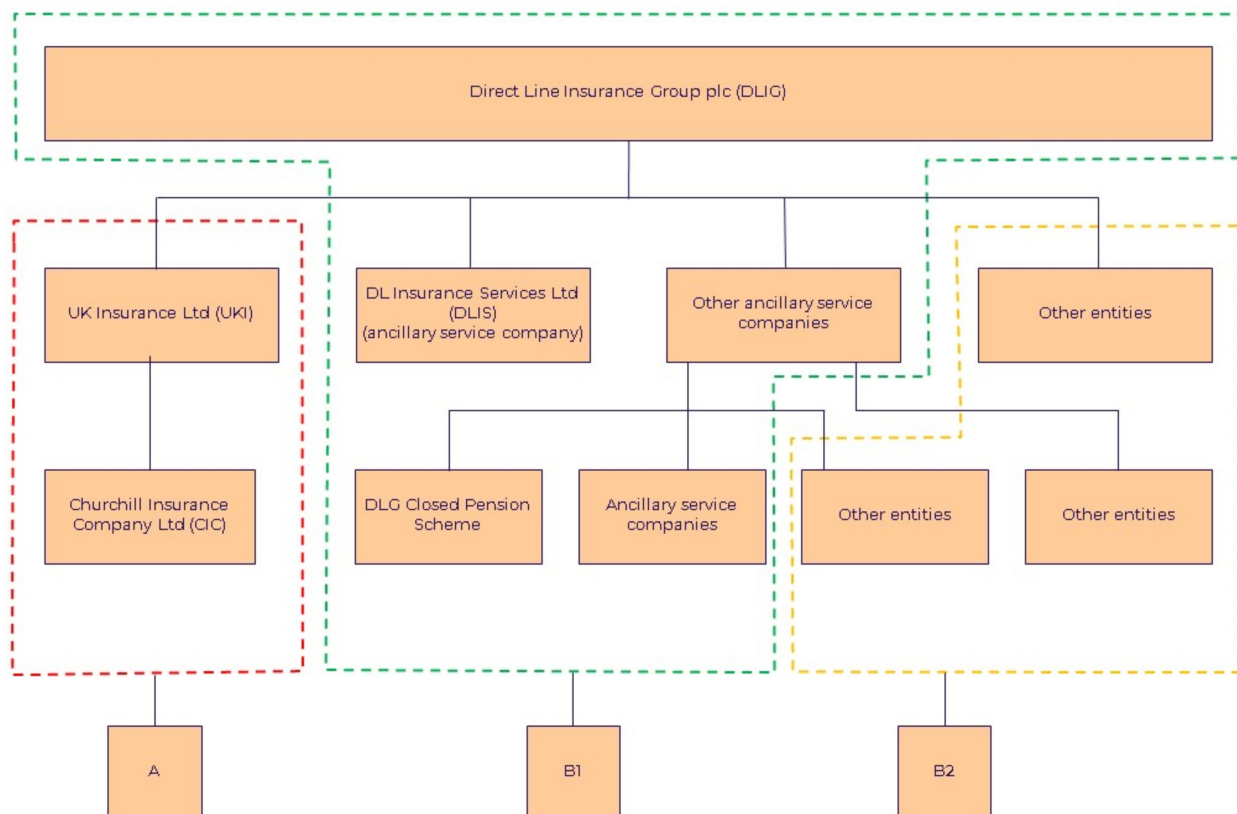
Direct Line Insurance Group plc (DLIG)

UK Insurance Ltd (UKI)

DL Insurance Services Ltd (DLIS) (ancillary service company)

Other ancillary service companies

Other entities

Churchill Insurance Company Ltd (CIC)

DLG Closed Pension Scheme

Ancillary service companies

Other entities

Other entities

A

B1

B2